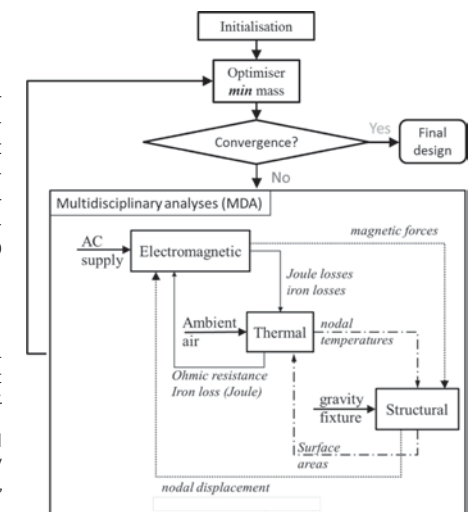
Initialisation

Optimiser
*min* mass

Convergence?

Yes

Final design

No

Multidisciplinary analyses (MDA)

AC supply

Electromagnetic

magnetic forces

Joule losses
iron losses

Ambient air

Thermal

nodal temperatures

Ohmic resistance
Iron loss (Joule)

gravity
fixture

Structural

Surface areas

nodal displacement